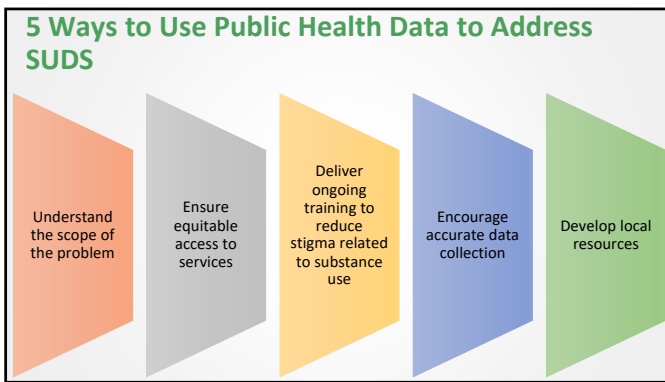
5 Ways to Use Public Health Data to Address SUDS

Understand the scope of the problem

Ensure equitable access to services

Deliver ongoing training to reduce stigma related to substance use

Encourage accurate data collection

Develop local resources